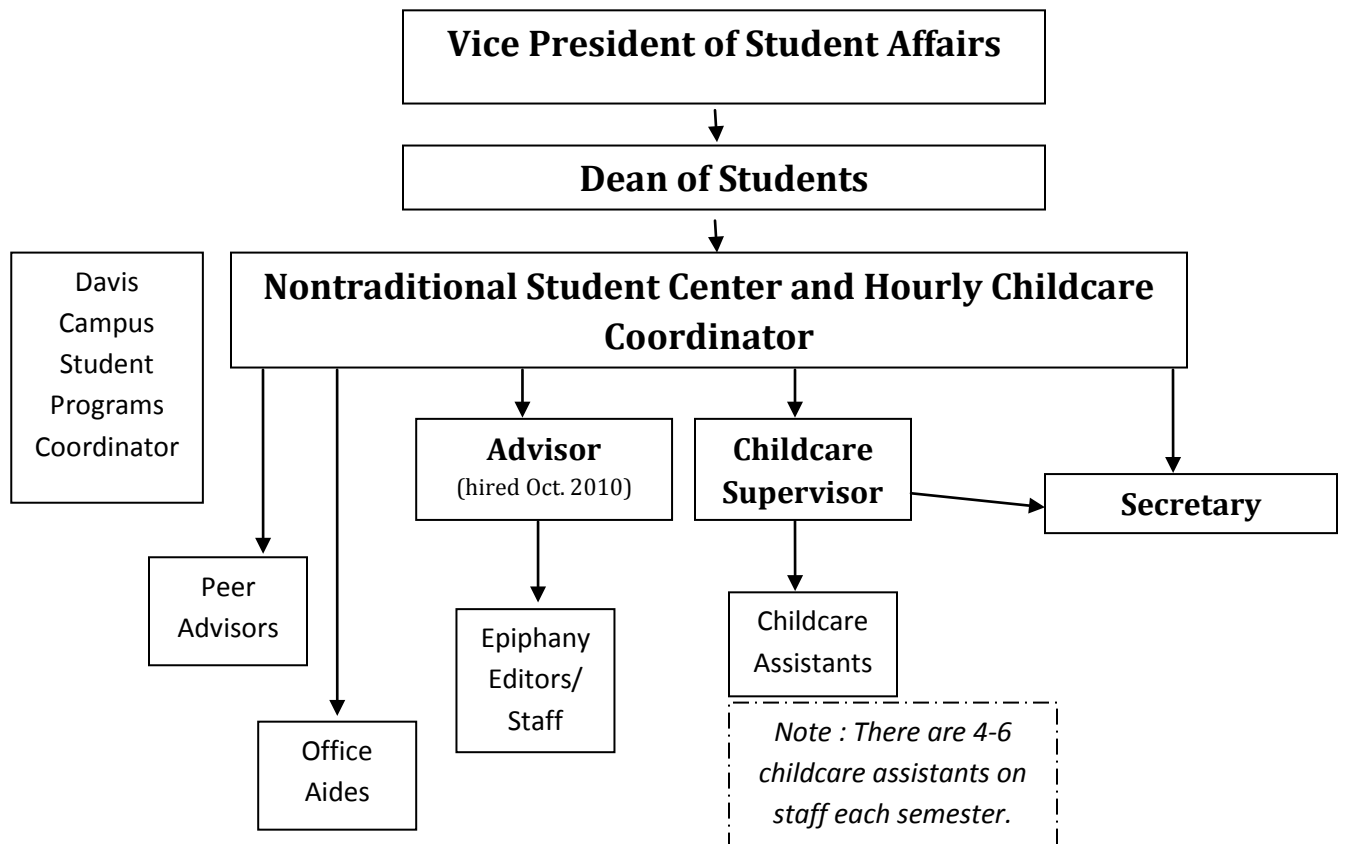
Vice President of Student Affairs

Dean of Students

Davis Campus Student Programs Coordinator

Nontraditional Student Center and Hourly Childcare Coordinator

Advisor
(hired Oct. 2010)

Childcare Supervisor

Secretary

Peer Advisors

Epiphany Editors/ Staff

Childcare Assistants

Note : There are 4-6 childcare assistants on staff each semester.

Office Aides